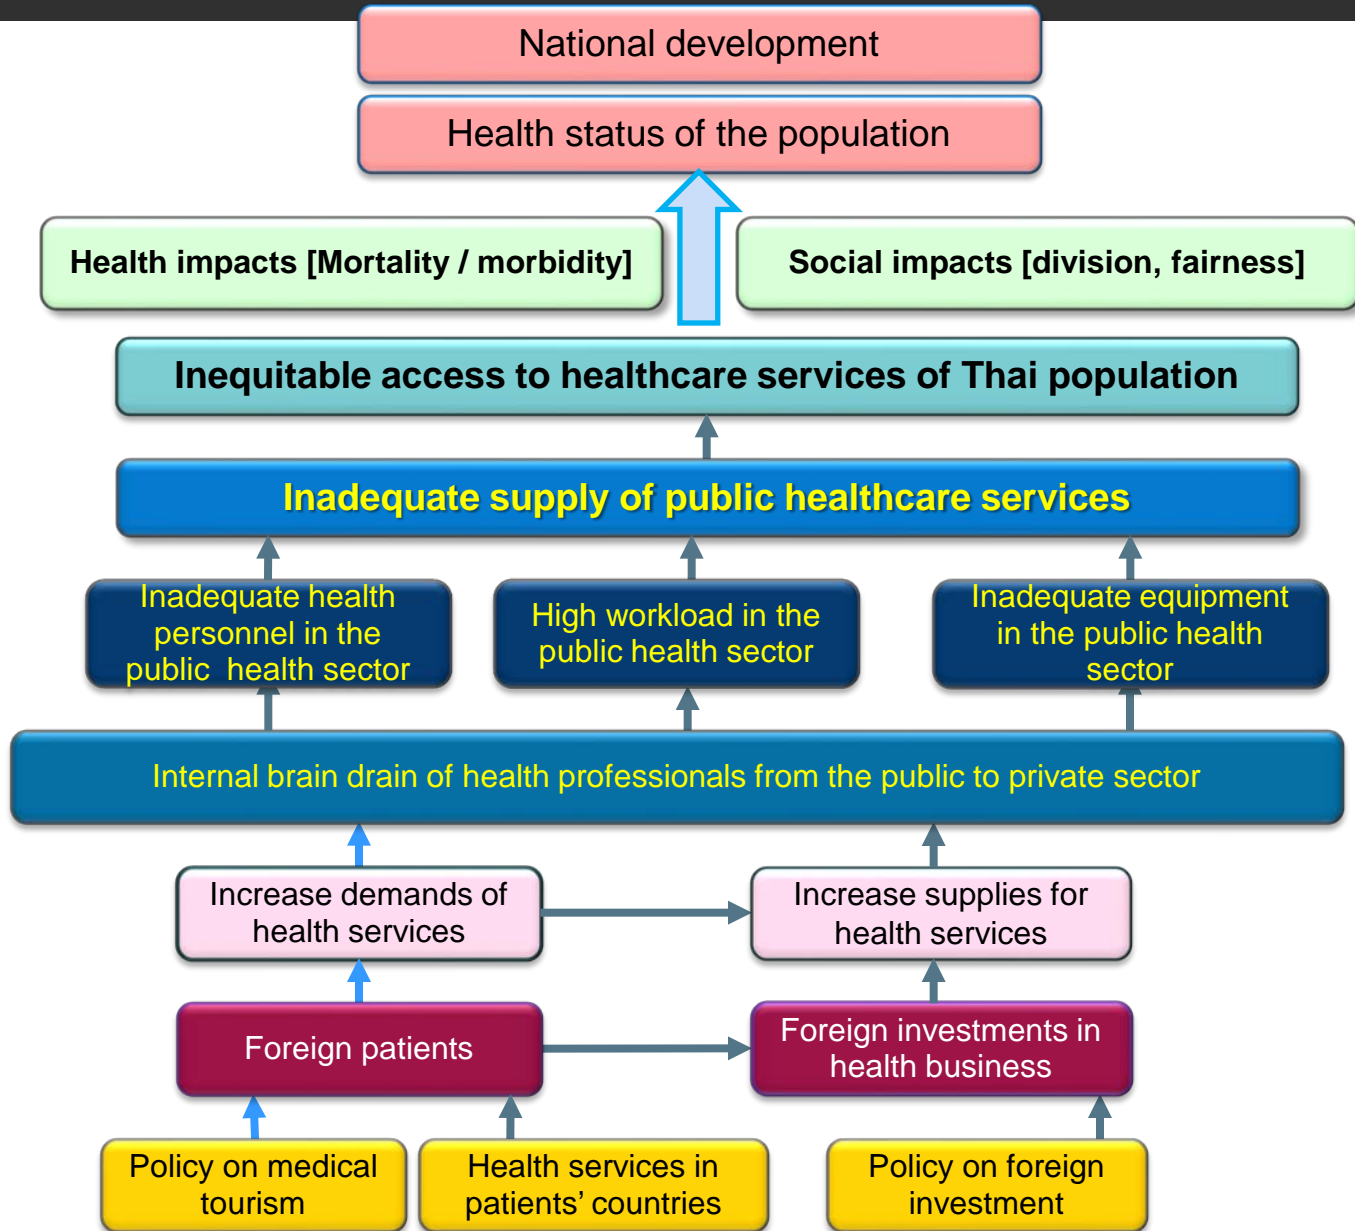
National development

Health status of the population

Health impacts [Mortality / morbidity]

Social impacts [division, fairness]

Inequitable access to healthcare services of Thai population

Inadequate supply of public healthcare services

Inadequate health personnel in the public health sector

High workload in the public health sector

Inadequate equipment in the public health sector

Internal brain drain of health professionals from the public to private sector

Increase demands of health services

Increase supplies for health services

Foreign patients

Foreign investments in health business

Policy on medical tourism

Health services in patients' countries

Policy on foreign investment